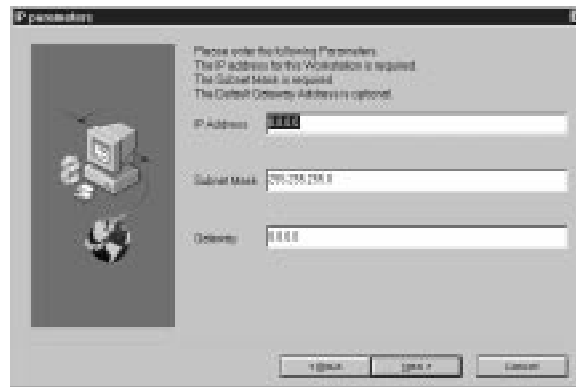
IP parameters

Please enter the following Parameters.
The IP address for this Workstation is required.
The Subnet Mask is required.
The Default Gateway Address is optional.

IP Address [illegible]

Subnet Mask 255.255.255.0

Gateway 0.0.0.0

< Back Next > Cancel